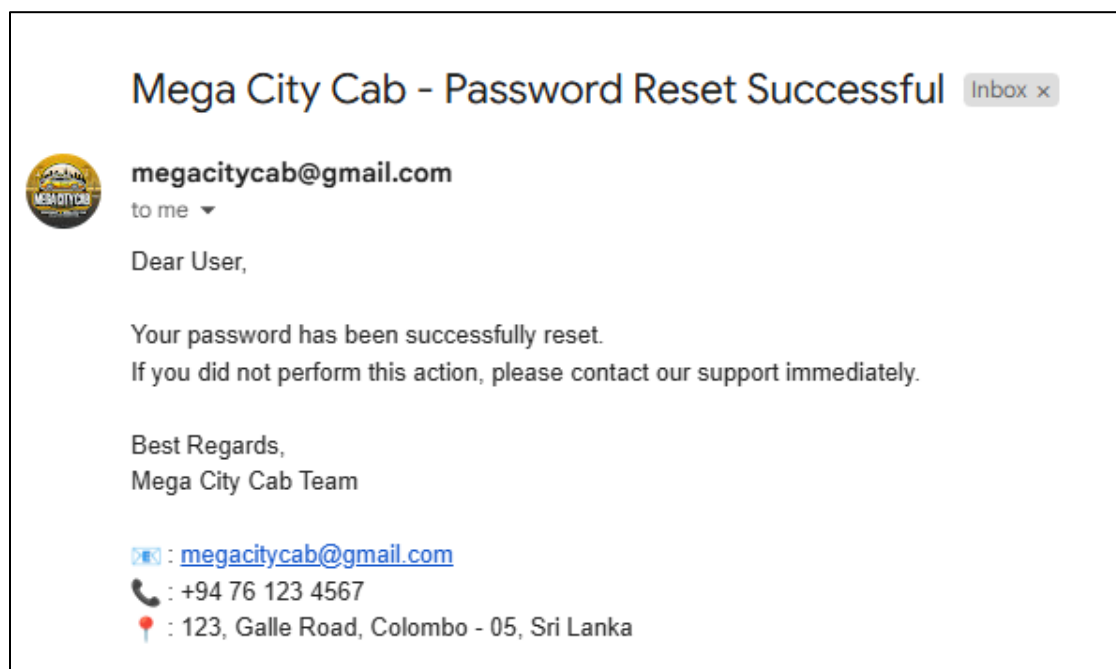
Mega City Cab - Password Reset Successful Inbox ×

MEGA CITY CAB

megacitycab@gmail.com
to me

Dear User,

Your password has been successfully reset.
If you did not perform this action, please contact our support immediately.

Best Regards,
Mega City Cab Team

📧 : megacitycab@gmail.com
📞 : +94 76 123 4567
📍 : 123, Galle Road, Colombo - 05, Sri Lanka